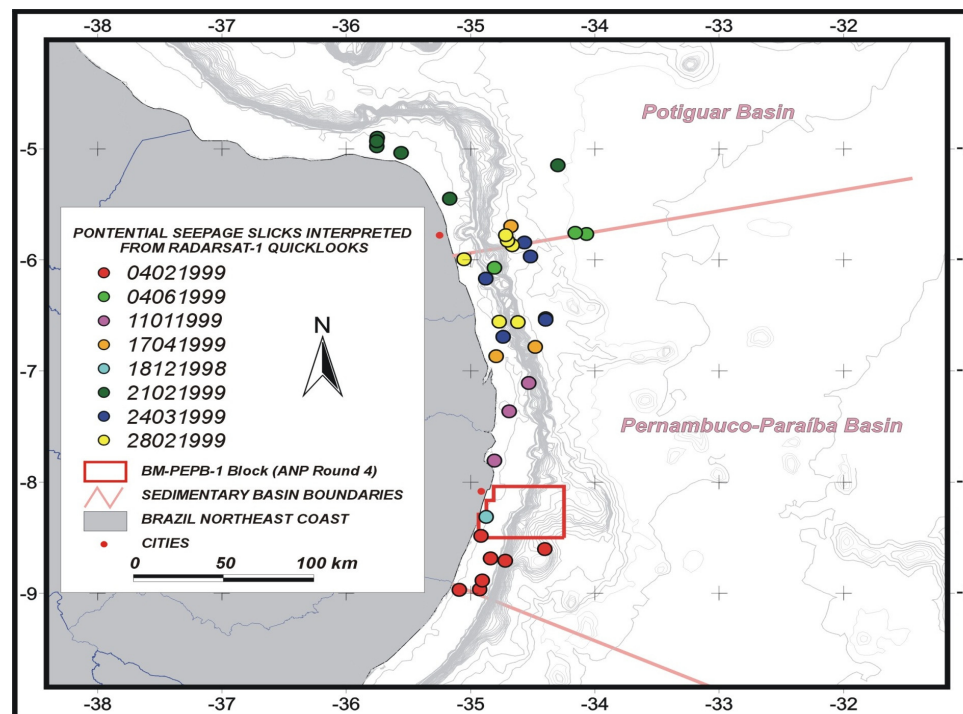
-38 -37 -36 -35 -34 -33 -32

Potiguar Basin

-5

PONTENTIAL SEEPAGE SLICKS INTERPRETED FROM RADARSAT-1 QUICKLOOKS

-6

04021999
04061999
11011999
17041999
18121998
21021999
24031999
28021999

N

-7

Pernambuco-Paraíba Basin

-8

BM-PEPB-1 Block (ANP Round 4)
SEDIMENTARY BASIN BOUNDARIES
BRAZIL NORTHEAST COAST
CITIES

0 50 100 km

-9

-38 -37 -36 -35 -34 -33 -32